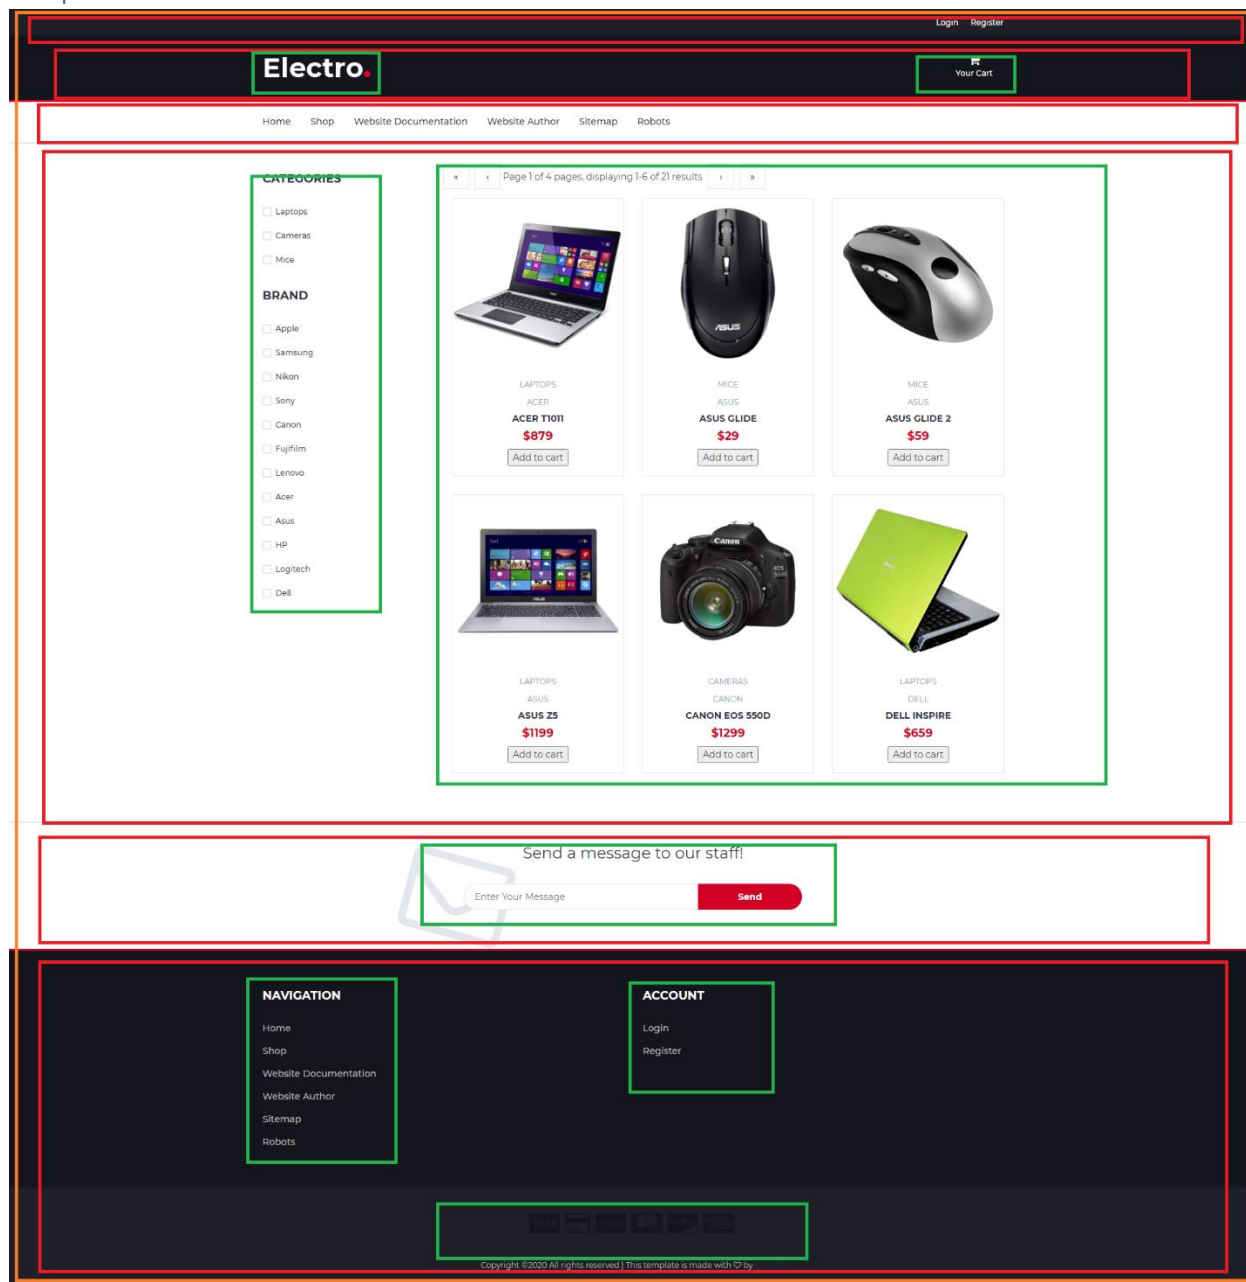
Login Register

Electro.

Your Cart

Home Shop Website Documentation Website Author Sitemap Robots

CATEGORIES

Laptops
Cameras
Mice

BRAND

Apple
Samsung
Nikon
Sony
Canon
Fujifilm
Lenovo
Acer
Asus
HP
Logitech
Dell

« ‹ Page 1 of 4 pages, displaying 1-6 of 21 results › »

LAPTOPS
ACER
ACER T1011
$879
Add to cart

MICE
ASUS
ASUS GLIDE
$29
Add to cart

MICE
ASUS
ASUS GLIDE 2
$59
Add to cart

LAPTOPS
ASUS
ASUS Z5
$1199
Add to cart

CAMERAS
CANON
CANON EOS 550D
$1299
Add to cart

LAPTOPS
DELL
DELL INSPIRE
$659
Add to cart

Send a message to our staff!

Enter Your Message

Send

NAVIGATION

Home
Shop
Website Documentation
Website Author
Sitemap
Robots

ACCOUNT

Login
Register

Copyright ©2020 All rights reserved | This template is made with ♡ by